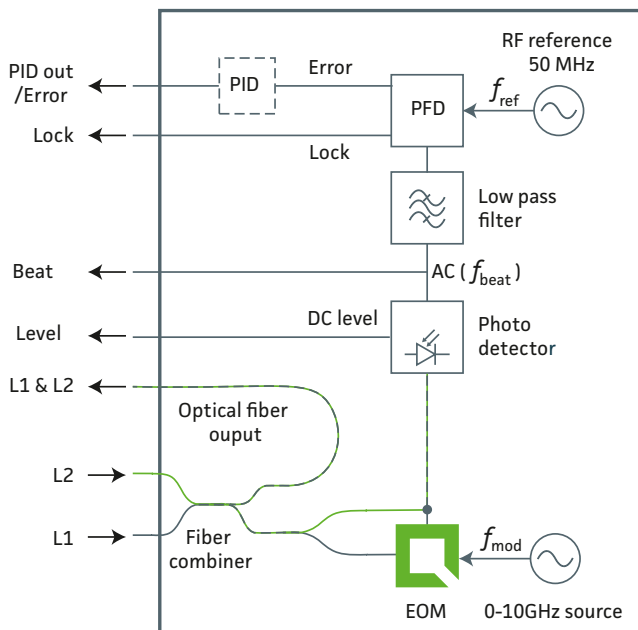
PID out /Error

PID

Error

RF reference 50 MHz

PFD

$f_{ref}$

Lock

Lock

Low pass filter

Beat

AC ( $f_{beat}$ )

Level

DC level

Photo detector

L1 & L2

Optical fiber ouput

L2

L1

Fiber combiner

$f_{mod}$

EOM

0-10GHz source